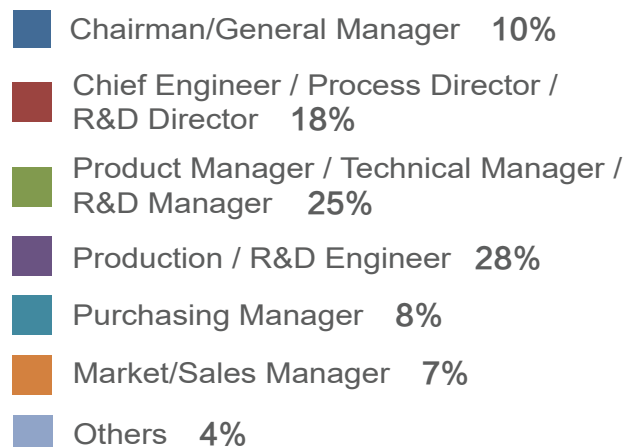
Chairman/General Manager 10%

Chief Engineer / Process Director / R&D Director 18%

Product Manager / Technical Manager / R&D Manager 25%

Production / R&D Engineer 28%

Purchasing Manager 8%

Market/Sales Manager 7%

Others 4%